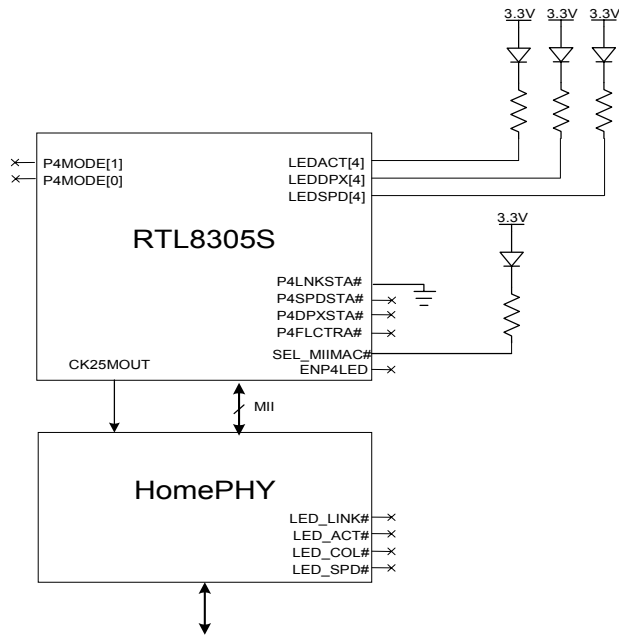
3.3V 3.3V 3.3V

P4MODE[1]
P4MODE[0]

LEDACT[4]
LEDDPX[4]
LEDSPD[4]

RTL8305S

3.3V

P4LNKSTA#
P4SPDSTA#
P4DPXSTA#
P4FLCTRA#
SEL_MIIMAC#
ENP4LED

CK25MOUT

MII

HomePHY

LED_LINK#
LED_ACT#
LED_COL#
LED_SPD#